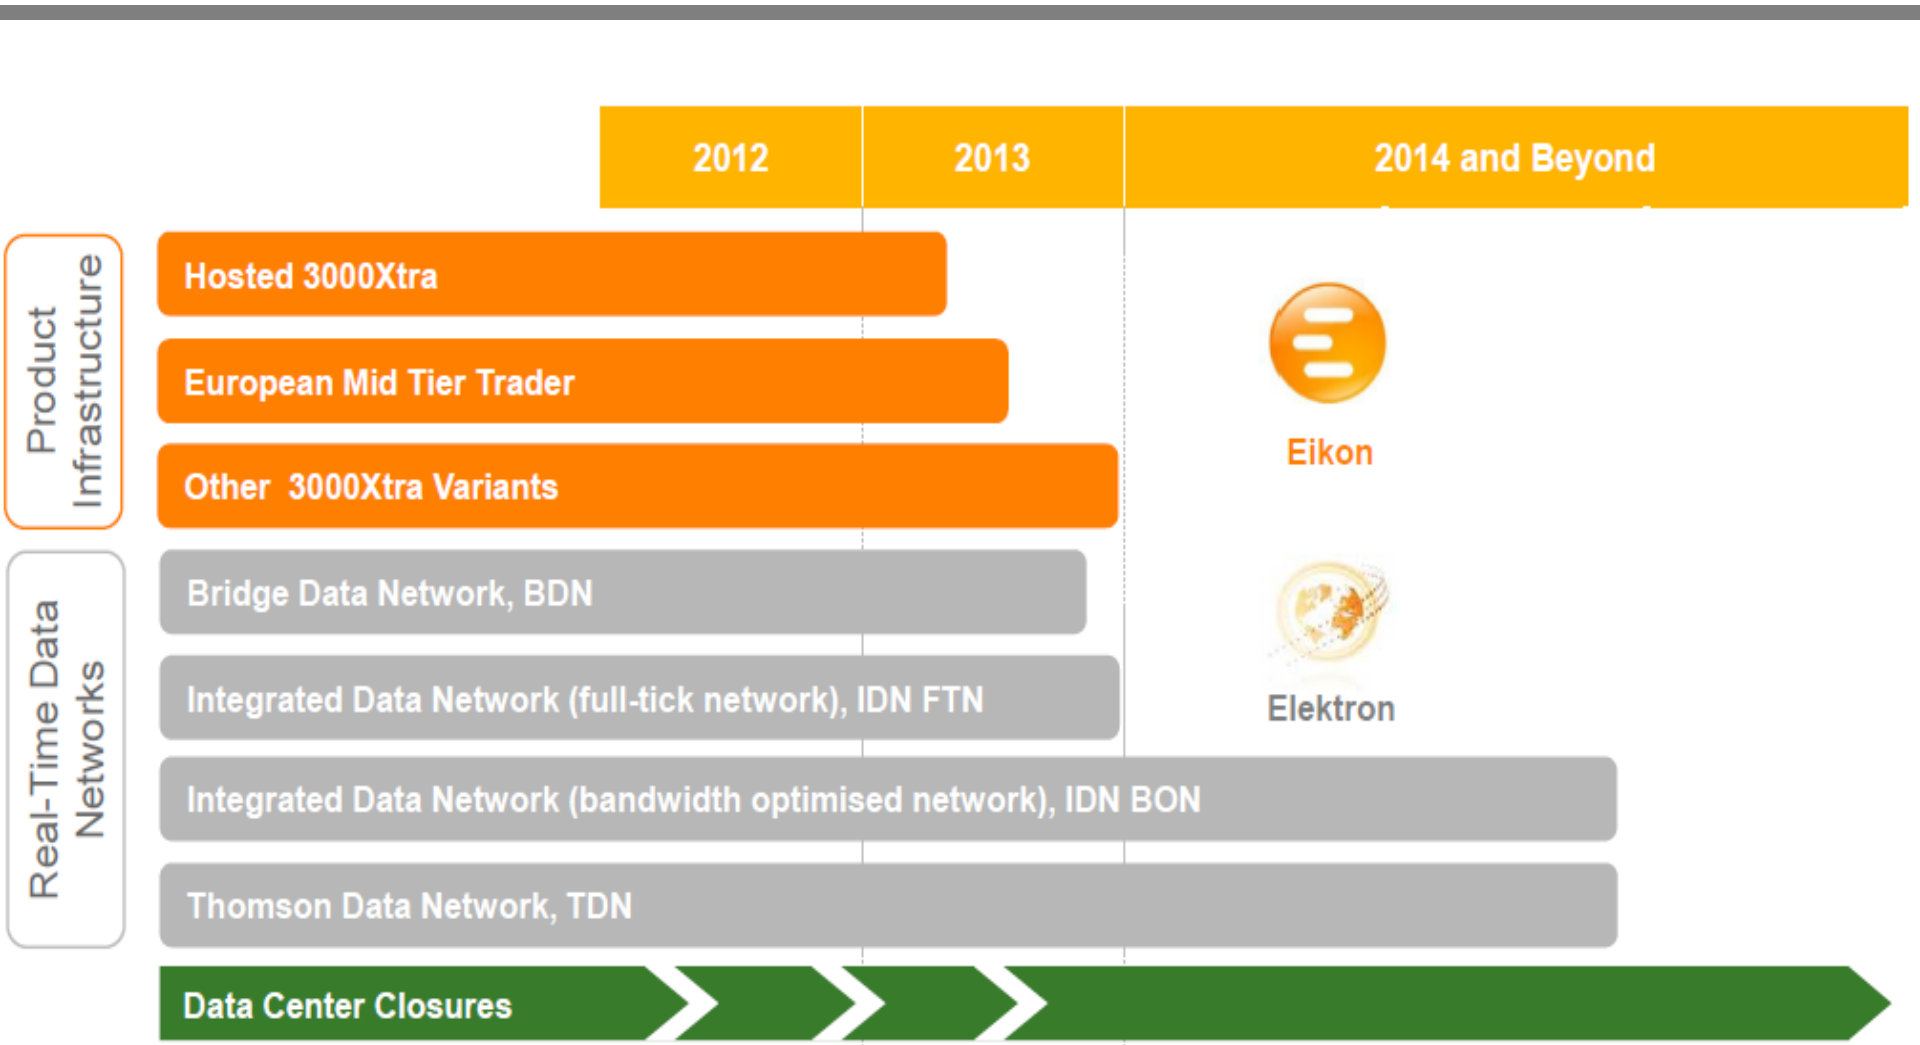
| 2012 | 2013 | 2014 and Beyond |
|---|---|---|

Product Infrastructure

Hosted 3000Xtra

European Mid Tier Trader

Other 3000Xtra Variants

Eikon

Real-Time Data Networks

Bridge Data Network, BDN

Integrated Data Network (full-tick network), IDN FTN

Elektron

Integrated Data Network (bandwidth optimised network), IDN BON

Thomson Data Network, TDN

Data Center Closures